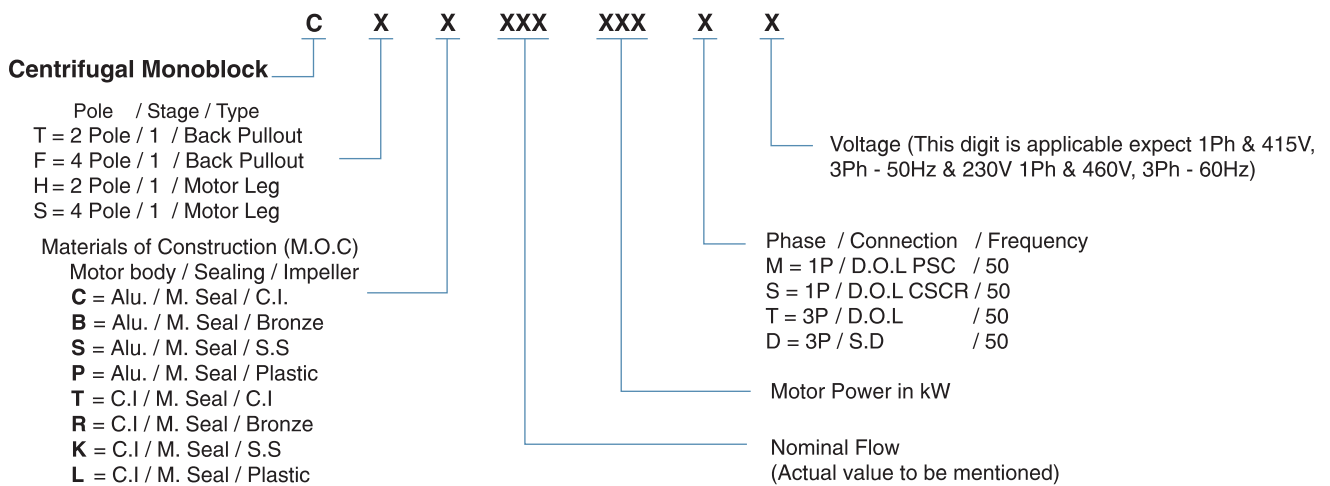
C X X XXX XXX X X

Centrifugal Monoblock

Pole / Stage / Type
T = 2 Pole / 1 / Back Pullout
F = 4 Pole / 1 / Back Pullout
H = 2 Pole / 1 / Motor Leg
S = 4 Pole / 1 / Motor Leg

Materials of Construction (M.O.C)
Motor body / Sealing / Impeller
**C** = Alu. / M. Seal / C.I.
**B** = Alu. / M. Seal / Bronze
**S** = Alu. / M. Seal / S.S
**P** = Alu. / M. Seal / Plastic
**T** = C.I / M. Seal / C.I
**R** = C.I / M. Seal / Bronze
**K** = C.I / M. Seal / S.S
**L** = C.I / M. Seal / Plastic

Voltage (This digit is applicable expect 1Ph & 415V, 3Ph - 50Hz & 230V 1Ph & 460V, 3Ph - 60Hz)

Phase / Connection / Frequency
M = 1P / D.O.L PSC / 50
S = 1P / D.O.L CSCR / 50
T = 3P / D.O.L / 50
D = 3P / S.D / 50

Motor Power in kW

Nominal Flow
(Actual value to be mentioned)